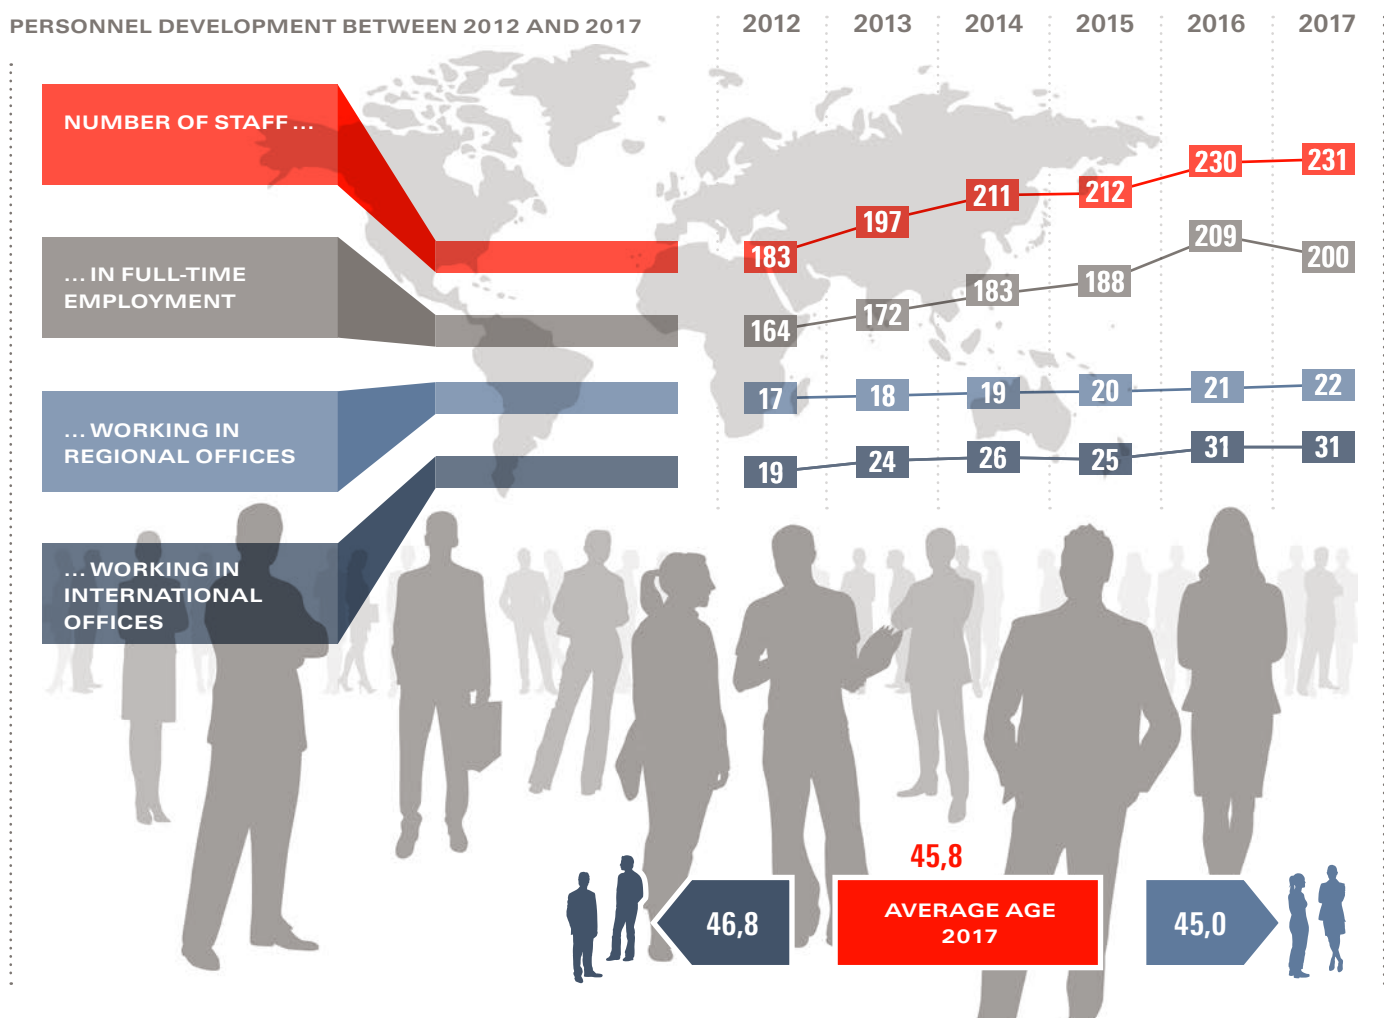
PERSONNEL DEVELOPMENT BETWEEN 2012 AND 2017

| | 2012 | 2013 | 2014 | 2015 | 2016 | 2017 |
|---|---|---|---|---|---|---|
| NUMBER OF STAFF ... | 183 | 197 | 211 | 212 | 230 | 231 |
| ... IN FULL-TIME EMPLOYMENT | 164 | 172 | 183 | 188 | 209 | 200 |
| ... WORKING IN REGIONAL OFFICES | 17 | 18 | 19 | 20 | 21 | 22 |
| ... WORKING IN INTERNATIONAL OFFICES | 19 | 24 | 26 | 25 | 31 | 31 |

46,8

45,8
AVERAGE AGE 2017

45,0